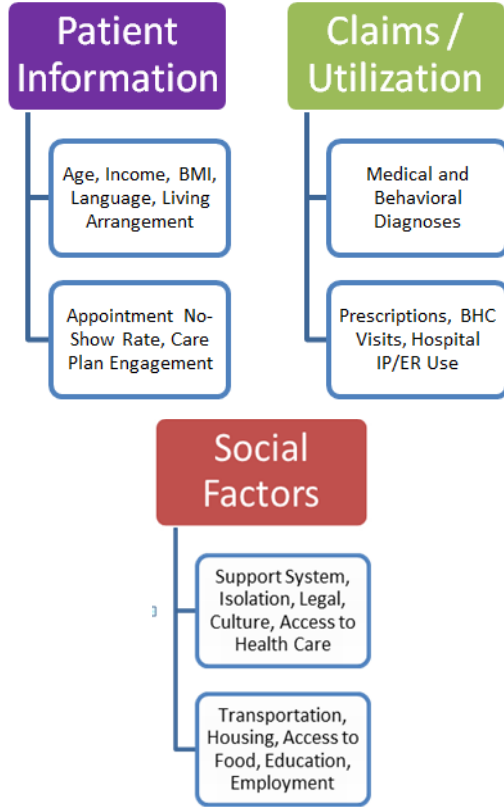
Patient Information

Age, Income, BMI, Language, Living Arrangement

Appointment No-Show Rate, Care Plan Engagement

Claims / Utilization

Medical and Behavioral Diagnoses

Prescriptions, BHC Visits, Hospital IP/ER Use

Social Factors

Support System, Isolation, Legal, Culture, Access to Health Care

Transportation, Housing, Access to Food, Education, Employment